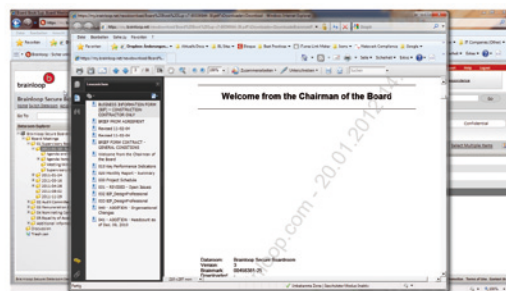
Favoriten

brainloop

Brainloop Secure Bo

Welcome from the Chairman of the Board

BUSINESS INFORMATION FORM (BIF) - CONSTRUCTION CONTRACTOR ONLY

BRIEF FROM AGREEMENT

Revised 11-02-09

Revised 11-02-09

BRIEF FORM CONTRACT - GENERAL CONDITIONS

Welcome from the Chairman of the Board

Q3 Key Performance Indicators

Q4 Monthly Report - Summary

Q3 Project Schedule

Q3 - 12/2010 - Open Issues

Q3 SIP_DesignProfessional

Q3 SIP_DesignProfessional

Q4 - 4/2011 - Organizational Changes

Q4 - 4/2011 - Handbuch as of Dec. 16, 2011

Datenraum: Brainloop Secure Boardroom
Version: 3

Brainloop.com - 20.01.2012

Confidential